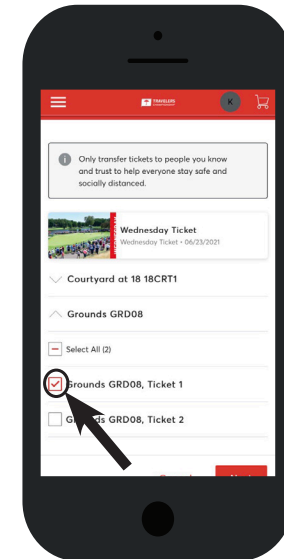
TRAVELERS

K

Only transfer tickets to people you know and trust to help everyone stay safe and socially distanced.

Wednesday Ticket
Wednesday Ticket • 06/23/2021

Courtyard at 18 18CRT1

Grounds GRD08

Select All (2)

Grounds GRD08, Ticket 1

Gr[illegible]nds GRD08, Ticket 2

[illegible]

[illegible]